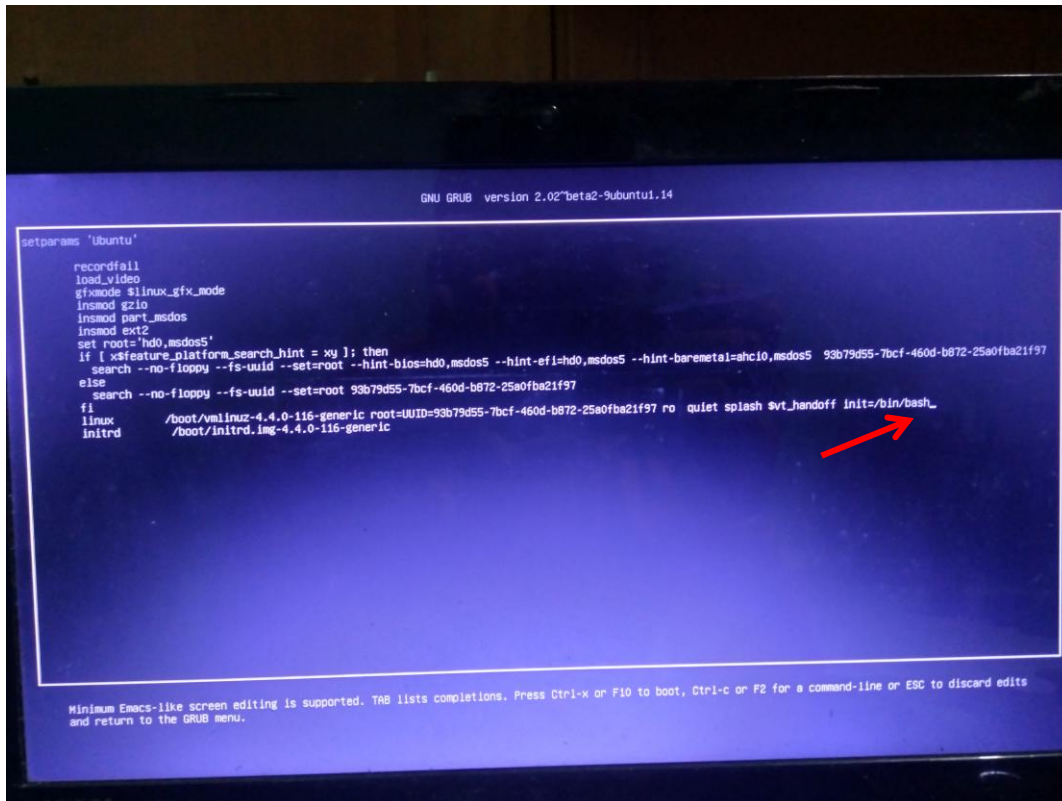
GNU GRUB version 2.02~beta2-9ubuntu1.14

setparams 'Ubuntu'

recordfail
load_video
gfxmode $linux_gfx_mode
insmod gzio
insmod part_msdos
insmod ext2
set root='hd0,msdos5'
if [ x$feature_platform_search_hint = xy ]; then
search --no-floppy --fs-uuid --set=root --hint-bios=hd0,msdos5 --hint-efi=hd0,msdos5 --hint-baremetal=ahci0,msdos5 93b79d55-7bcf-460d-b872-25a0fba21f97
else
search --no-floppy --fs-uuid --set=root 93b79d55-7bcf-460d-b872-25a0fba21f97
fi
linux /boot/vmlinuz-4.4.0-116-generic root=UUID=93b79d55-7bcf-460d-b872-25a0fba21f97 ro quiet splash $vt_handoff init=/bin/bash_
initrd /boot/initrd.img-4.4.0-116-generic

Minimum Emacs-like screen editing is supported. TAB lists completions. Press Ctrl-x or F10 to boot, Ctrl-c or F2 for a command-line or ESC to discard edits and return to the GRUB menu.